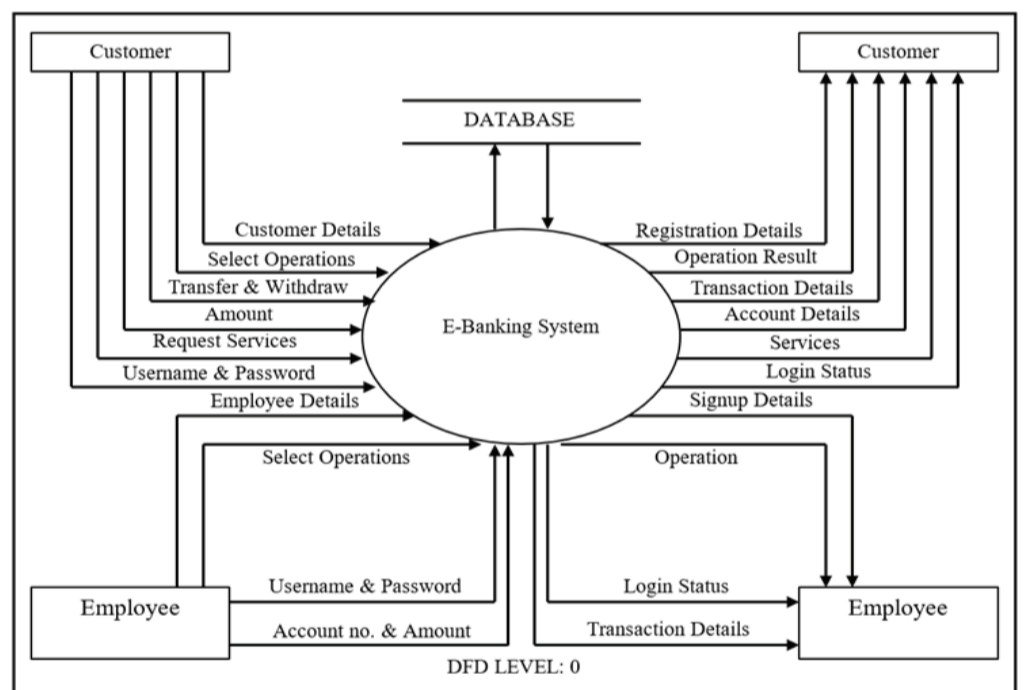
Customer

Customer

DATABASE

Customer Details
Select Operations
Transfer & Withdraw
Amount
Request Services
Username & Password
Employee Details

E-Banking System

Registration Details
Operation Result
Transaction Details
Account Details
Services
Login Status
Signup Details

Select Operations

Operation

Employee

Username & Password

Account no. & Amount

Login Status

Transaction Details

Employee

DFD LEVEL: 0